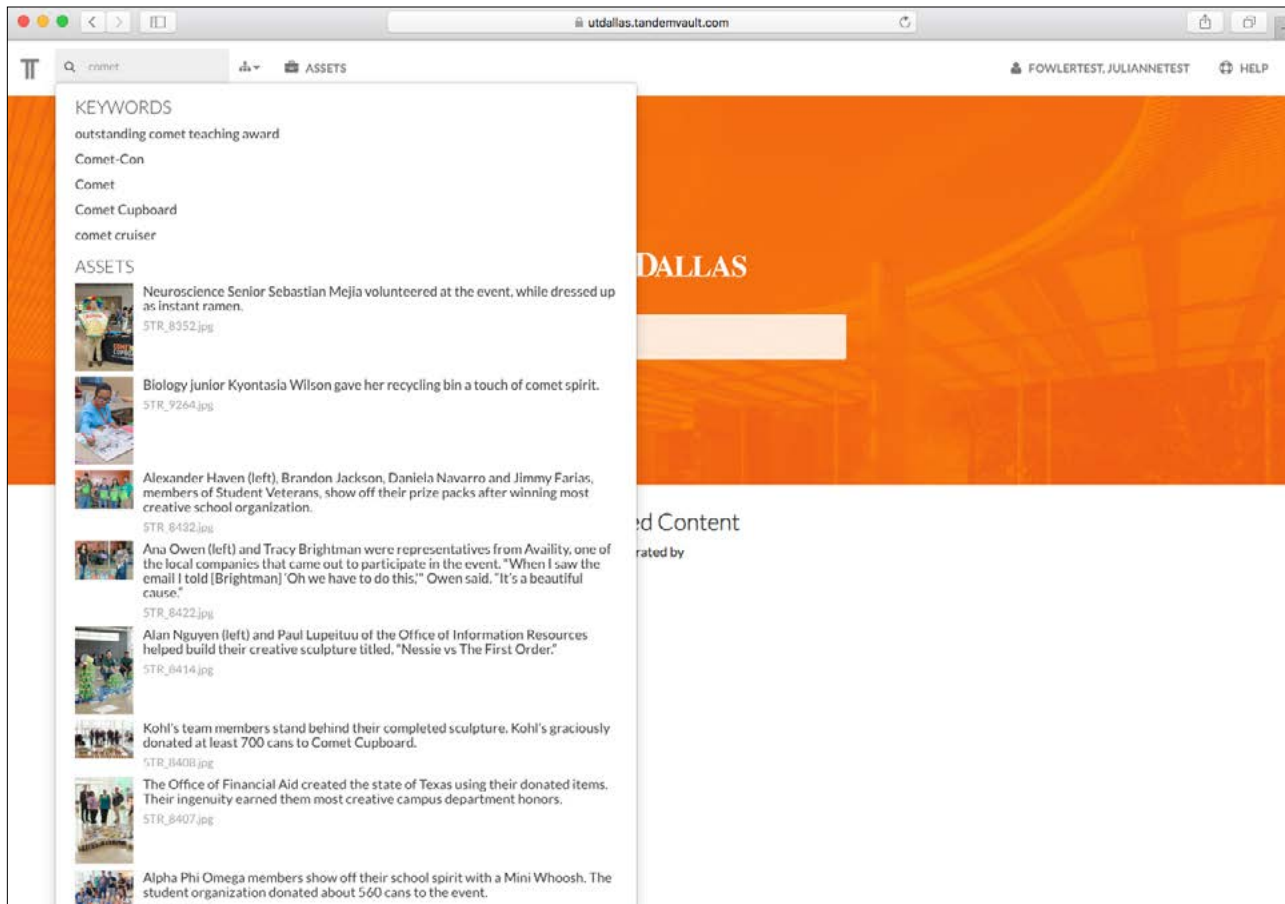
utdallas.tandemvault.com

comet

ASSETS

FOWLERTEST, JULIANNETEST

HELP

KEYWORDS

outstanding comet teaching award

Comet-Con

Comet

Comet Cupboard

comet cruiser

ASSETS

Neuroscience Senior Sebastian Mejia volunteered at the event, while dressed up as instant ramen.

STR_8352.jpg

Biology junior Kyontasia Wilson gave her recycling bin a touch of comet spirit.

STR_9264.jpg

Alexander Haven (left), Brandon Jackson, Daniela Navarro and Jimmy Farias, members of Student Veterans, show off their prize packs after winning most creative school organization.

STR_8432.jpg

Ana Owen (left) and Tracy Brightman were representatives from Availity, one of the local companies that came out to participate in the event. "When I saw the email I told [Brightman] 'Oh we have to do this,'" Owen said. "It's a beautiful cause."

STR_8422.jpg

Alan Nguyen (left) and Paul Lupeituu of the Office of Information Resources helped build their creative sculpture titled, "Nessie vs The First Order."

STR_8414.jpg

Kohl's team members stand behind their completed sculpture. Kohl's graciously donated at least 700 cans to Comet Cupboard.

STR_8408.jpg

The Office of Financial Aid created the state of Texas using their donated items. Their ingenuity earned them most creative campus department honors.

STR_8407.jpg

Alpha Phi Omega members show off their school spirit with a Mini Whoosh. The student organization donated about 560 cans to the event.

DALLAS

ed Content

rated by